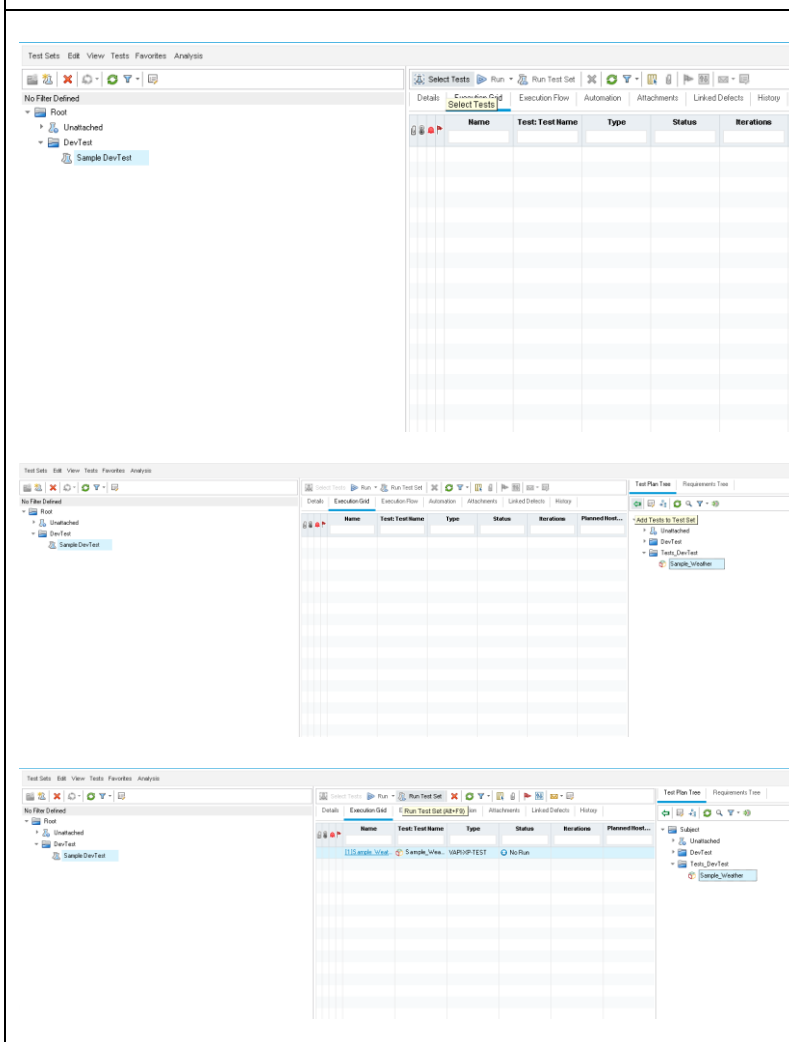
Test Sets Edit View Tests Favorites Analysis

No Filter Defined
Root
Unattached
DevTest
Sample DevTest

Select Tests Run Run Test Set

Details Execution Grid Execution Flow Automation Attachments Linked Defects History

Select Tests

| Name | Test: Test Name | Type | Status | Iterations |
|---|---|---|---|---|

Test Sets Edit View Tests Favorites Analysis

No Filter Defined
Root
Unattached
DevTest
Sample DevTest

Select Tests Run Run Test Set

Details Execution Grid Execution Flow Automation Attachments Linked Defects History

| Name | Test: Test Name | Type | Status | Iterations | Planned Host... |
|---|---|---|---|---|---|

Test Plan Tree Requirements Tree

Add Tests to Test Set
Unattached
DevTest
Tests_DevTest
Sample_Weather

Test Sets Edit View Tests Favorites Analysis

No Filter Defined
Root
Unattached
DevTest
Sample DevTest

Select Tests Run Run Test Set

Details Execution Grid E Run Test Set (Alt+F9) ion Attachments Linked Defects History

| Name | Test: Test Name | Type | Status | Iterations | Planned Host... |
|---|---|---|---|---|---|
| [1]Sample_Weat... | Sample_Wea... | VAPI-XP-TEST | No Run | | |

Test Plan Tree Requirements Tree

Subject
Unattached
DevTest
Tests_DevTest
Sample_Weather